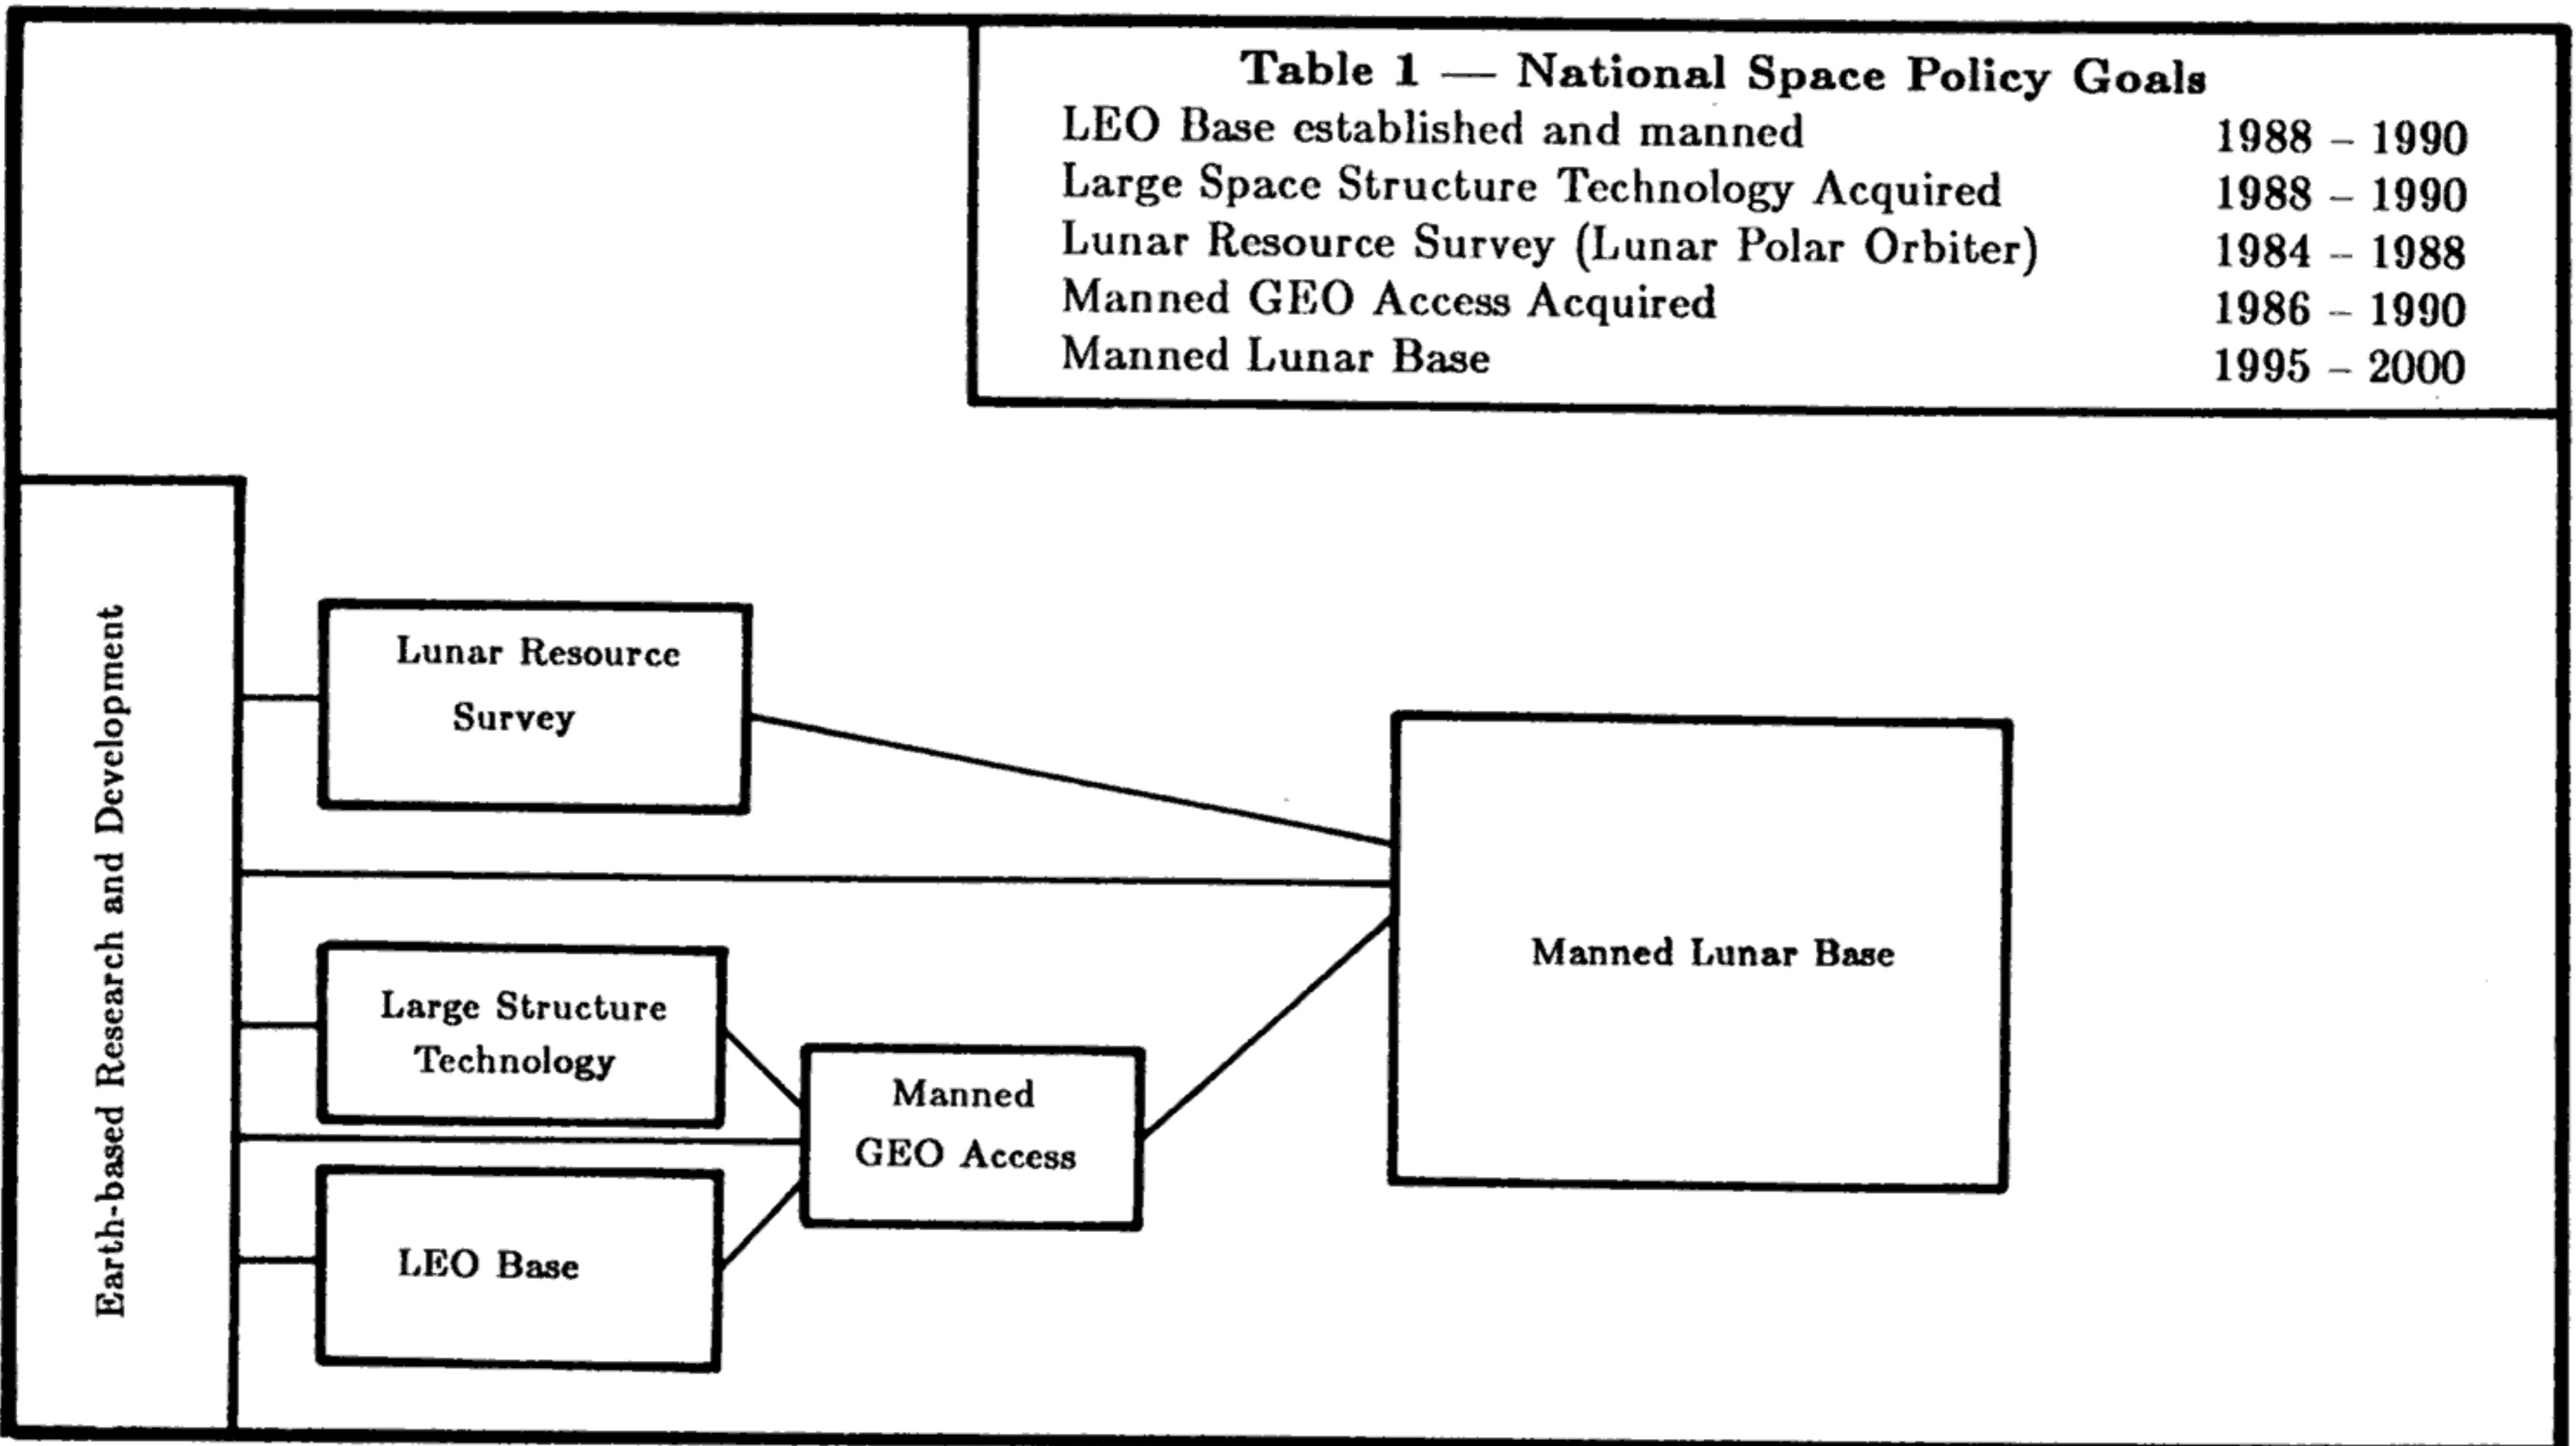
Table 1 — National Space Policy Goals

| | |
|---|---|
| LEO Base established and manned | 1988 – 1990 |
| Large Space Structure Technology Acquired | 1988 – 1990 |
| Lunar Resource Survey (Lunar Polar Orbiter) | 1984 – 1988 |
| Manned GEO Access Acquired | 1986 – 1990 |
| Manned Lunar Base | 1995 – 2000 |

Earth-based Research and Development

Lunar Resource Survey

Large Structure Technology

LEO Base

Manned GEO Access

Manned Lunar Base